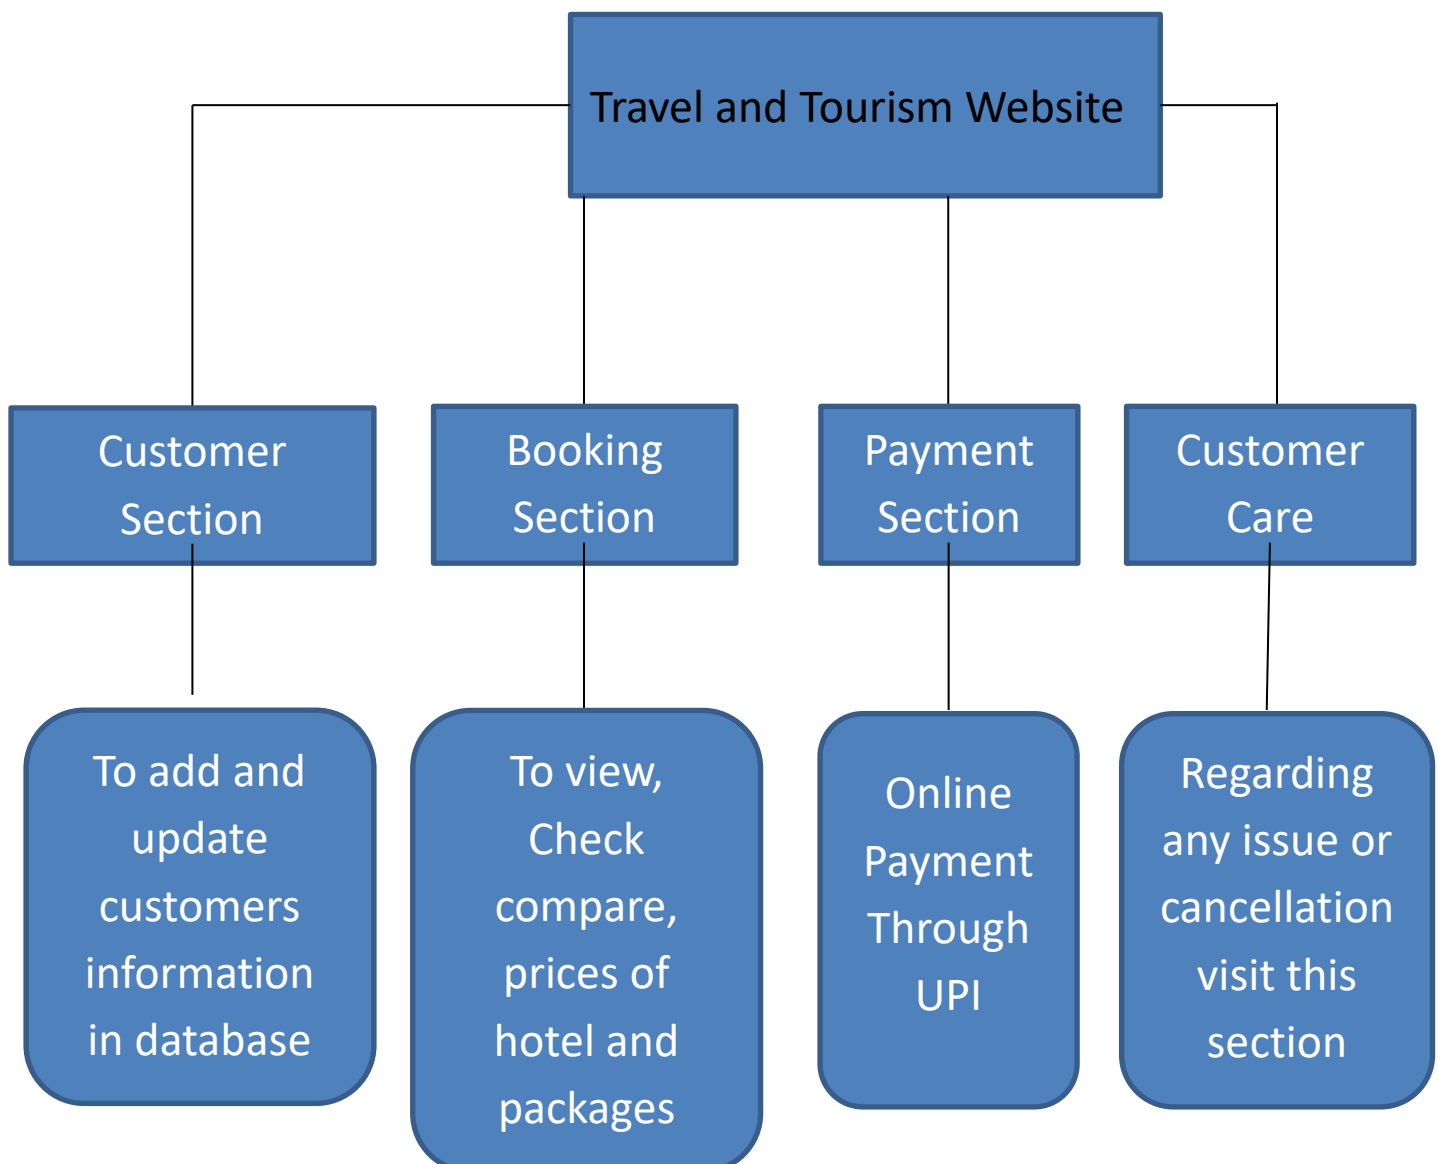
Travel and Tourism Website

Customer Section

Booking Section

Payment Section

Customer Care

To add and update customers information in database

To view, Check compare, prices of hotel and packages

Online Payment Through UPI

Regarding any issue or cancellation visit this section